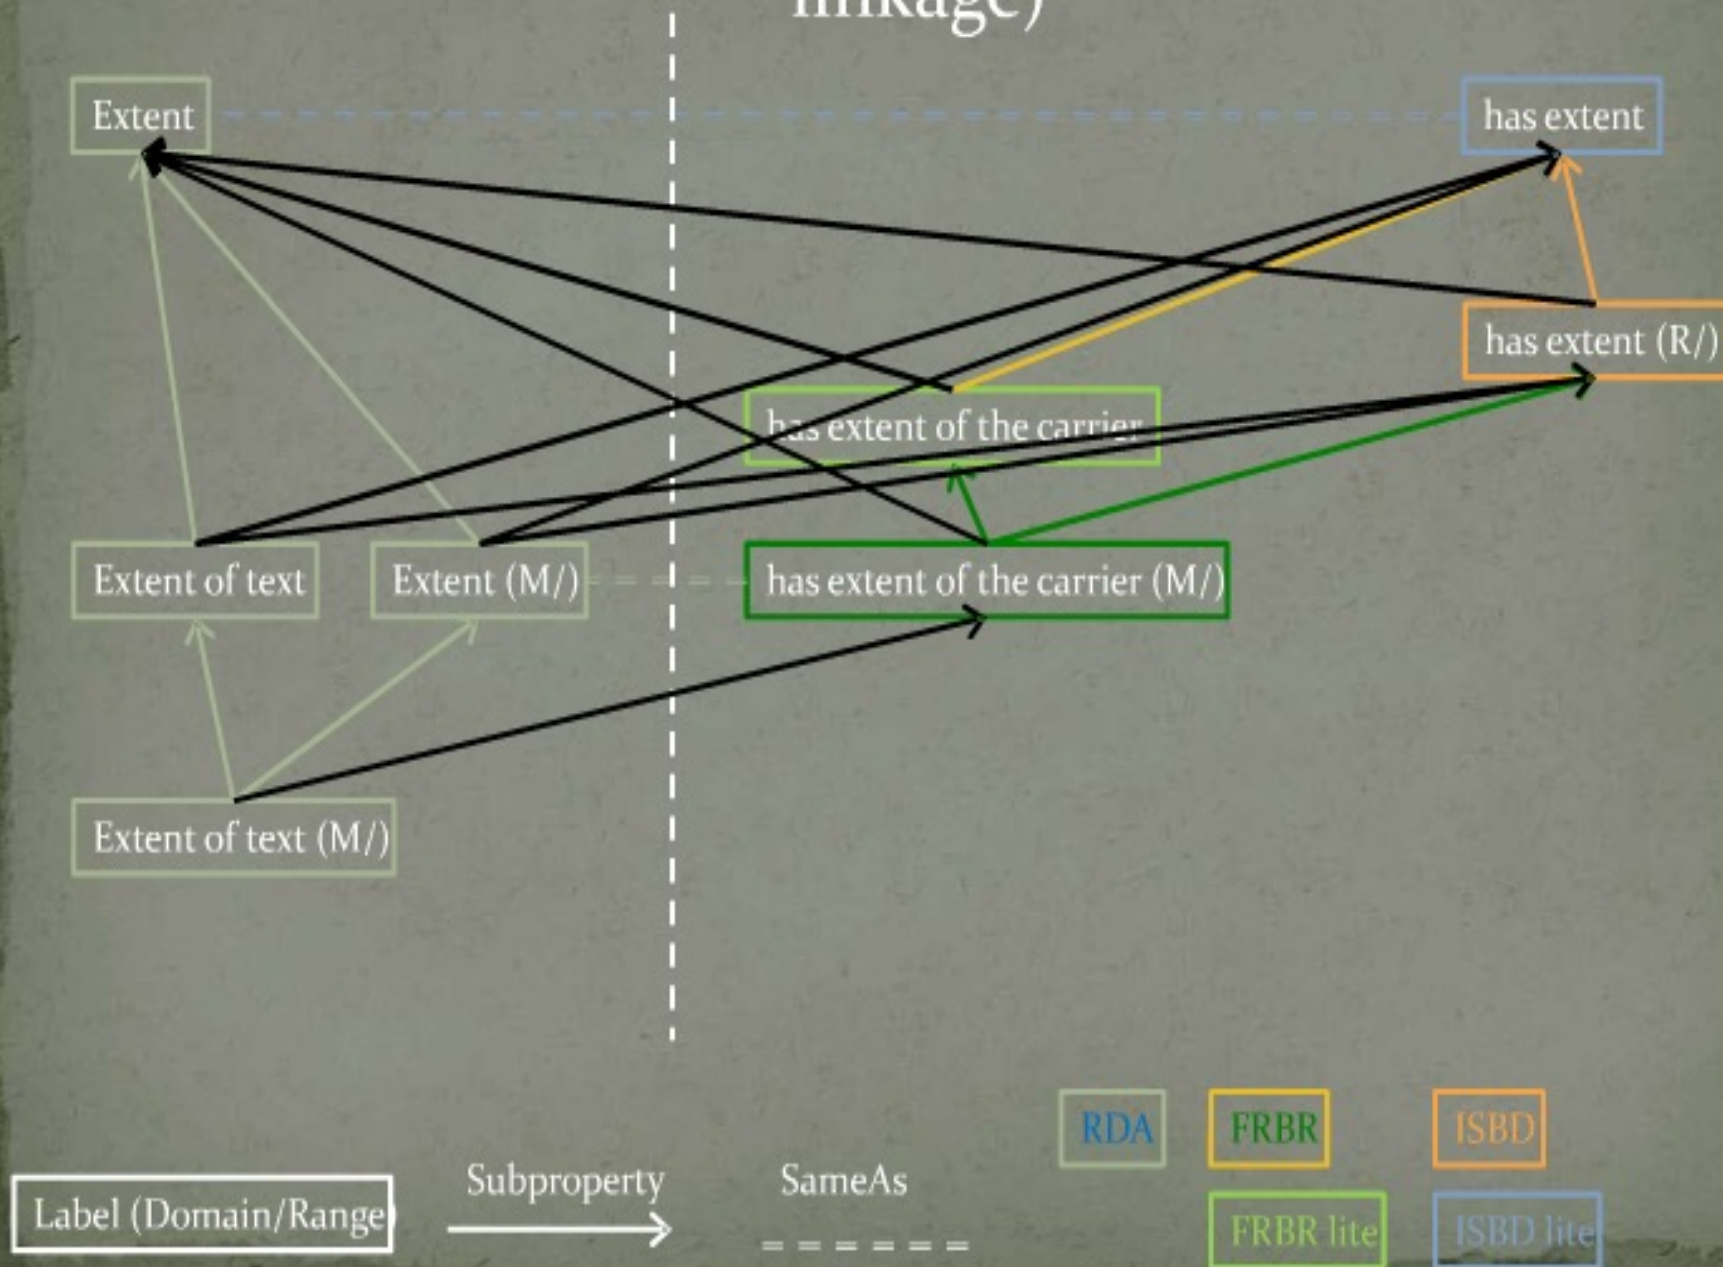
linkage)

Extent

has extent

has extent (R/)

has extent of the carrier

Extent of text

Extent (M/)

has extent of the carrier (M/)

Extent of text (M/)

RDA

FRBR

ISBD

FRBR lite

ISBD lite

Label (Domain/Range)

Subproperty

SameAs